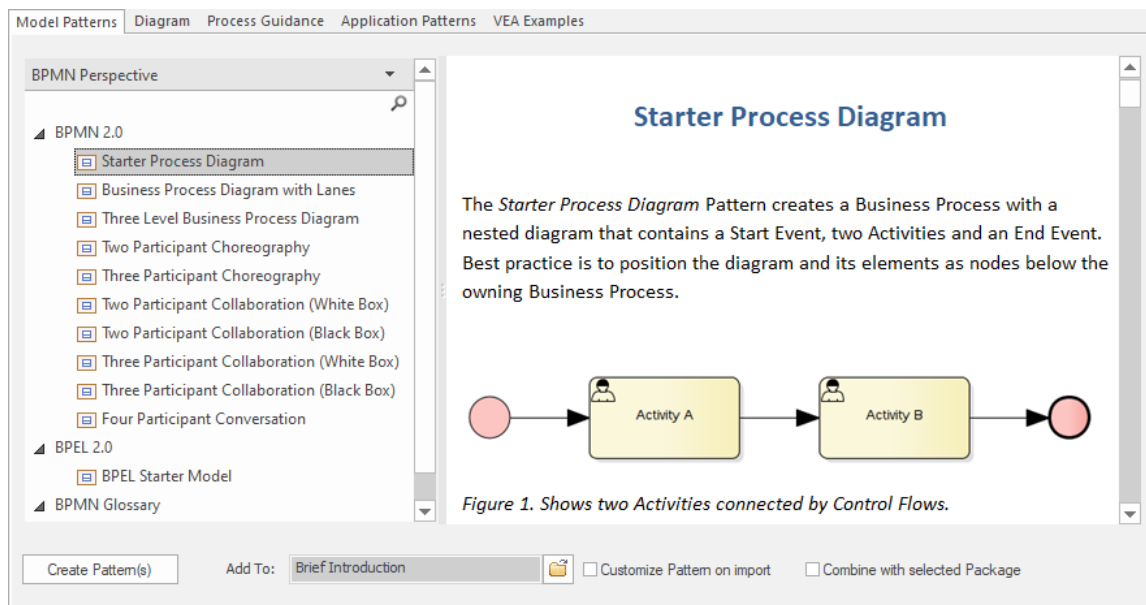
Model Patterns | Diagram | Process Guidance | Application Patterns | VEA Examples

BPMN Perspective

BPMN 2.0
Starter Process Diagram
Business Process Diagram with Lanes
Three Level Business Process Diagram
Two Participant Choreography
Three Participant Choreography
Two Participant Collaboration (White Box)
Two Participant Collaboration (Black Box)
Three Participant Collaboration (White Box)
Three Participant Collaboration (Black Box)
Four Participant Conversation
BPEL 2.0
BPEL Starter Model
BPMN Glossary

Starter Process Diagram

The *Starter Process Diagram* Pattern creates a Business Process with a nested diagram that contains a Start Event, two Activities and an End Event. Best practice is to position the diagram and its elements as nodes below the owning Business Process.

Activity A

Activity B

*Figure 1. Shows two Activities connected by Control Flows.*

Create Pattern(s)

Add To: Brief Introduction

Customize Pattern on import

Combine with selected Package